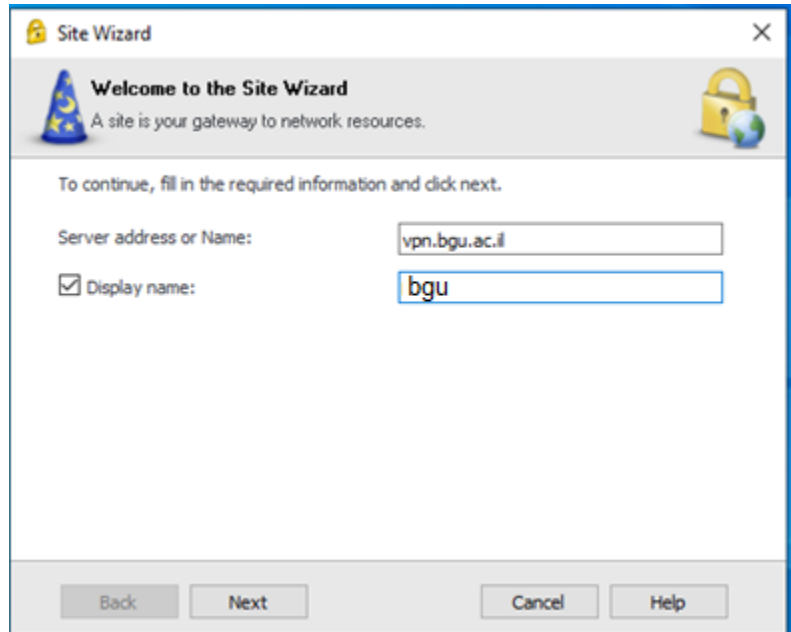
Site Wizard

Welcome to the Site Wizard

A site is your gateway to network resources.

To continue, fill in the required information and click next.

Server address or Name: vpn.bgu.ac.il

☑ Display name: bgu

Back Next Cancel Help